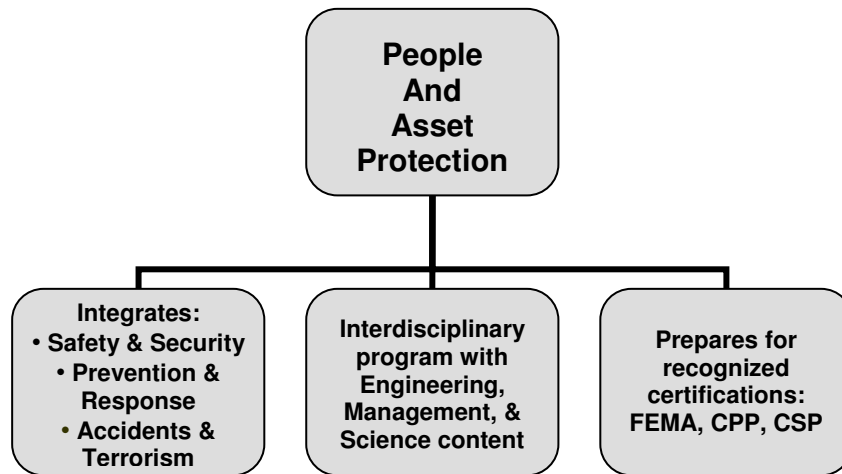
People And Asset Protection

Integrates:
• Safety & Security
• Prevention & Response
• Accidents & Terrorism

Interdisciplinary program with Engineering, Management, & Science content

Prepares for recognized certifications: FEMA, CPP, CSP